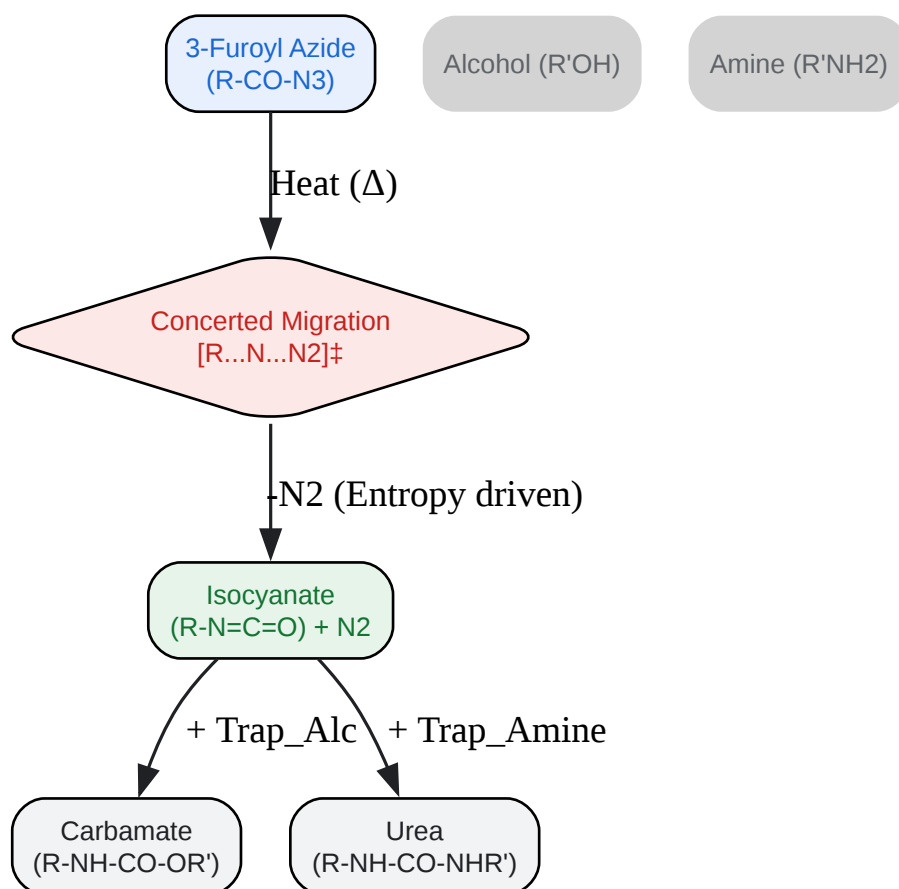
3-Furoyl Azide
(R-CO-N3)

Alcohol (R'OH)

Amine (R'NH2)

Heat (Δ)

Concerted Migration
[R...N...N2]‡

-N2 (Entropy driven)

Isocyanate
(R-N=C=O) + N2

+ Trap_Alc

+ Trap_Amine

Carbamate
(R-NH-CO-OR')

Urea
(R-NH-CO-NHR')